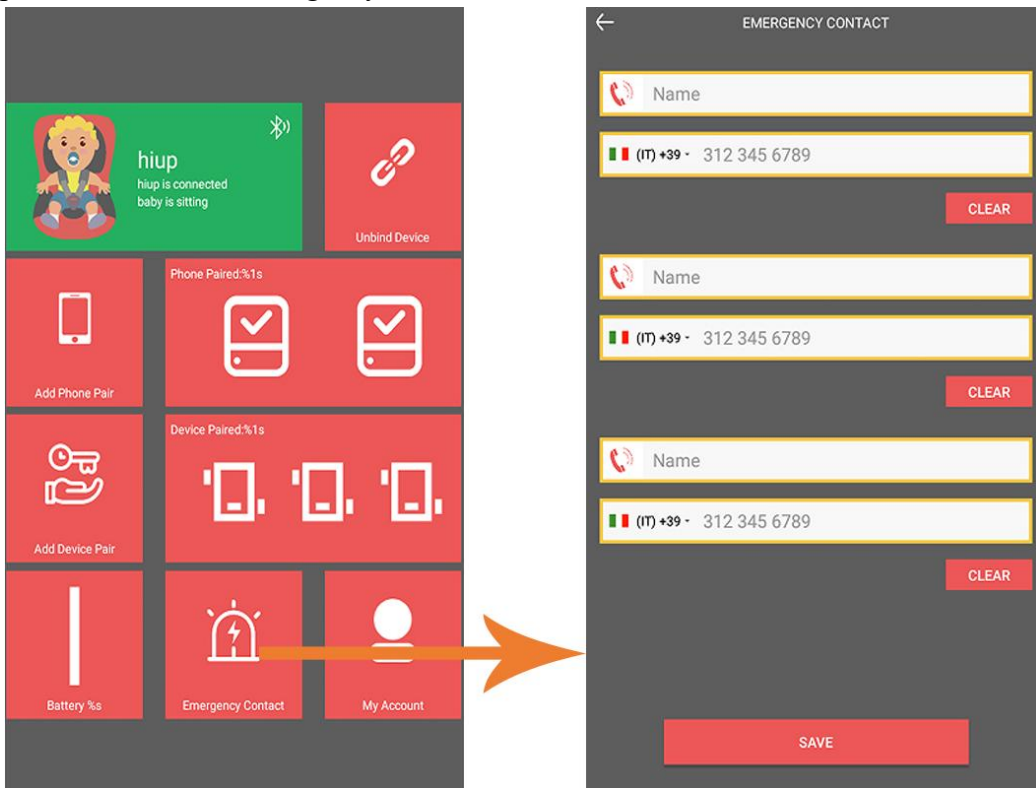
hiup
hiup is connected
baby is sitting

Unbind Device

Add Phone Pair

Phone Paired:%1s

Add Device Pair

Device Paired:%1s

Battery %s

Emergency Contact

My Account

EMERGENCY CONTACT

Name
(IT) +39 · 312 345 6789
CLEAR

Name
(IT) +39 · 312 345 6789
CLEAR

Name
(IT) +39 · 312 345 6789
CLEAR

SAVE